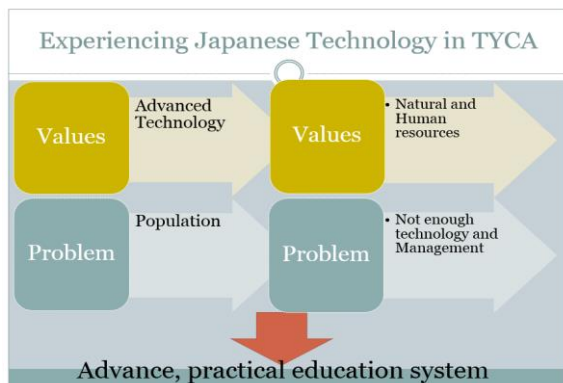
Experiencing Japanese Technology in TYCA

Values

Advanced Technology

Values

• Natural and Human resources

Problem

Population

Problem

• Not enough technology and Management

Advance, practical education system